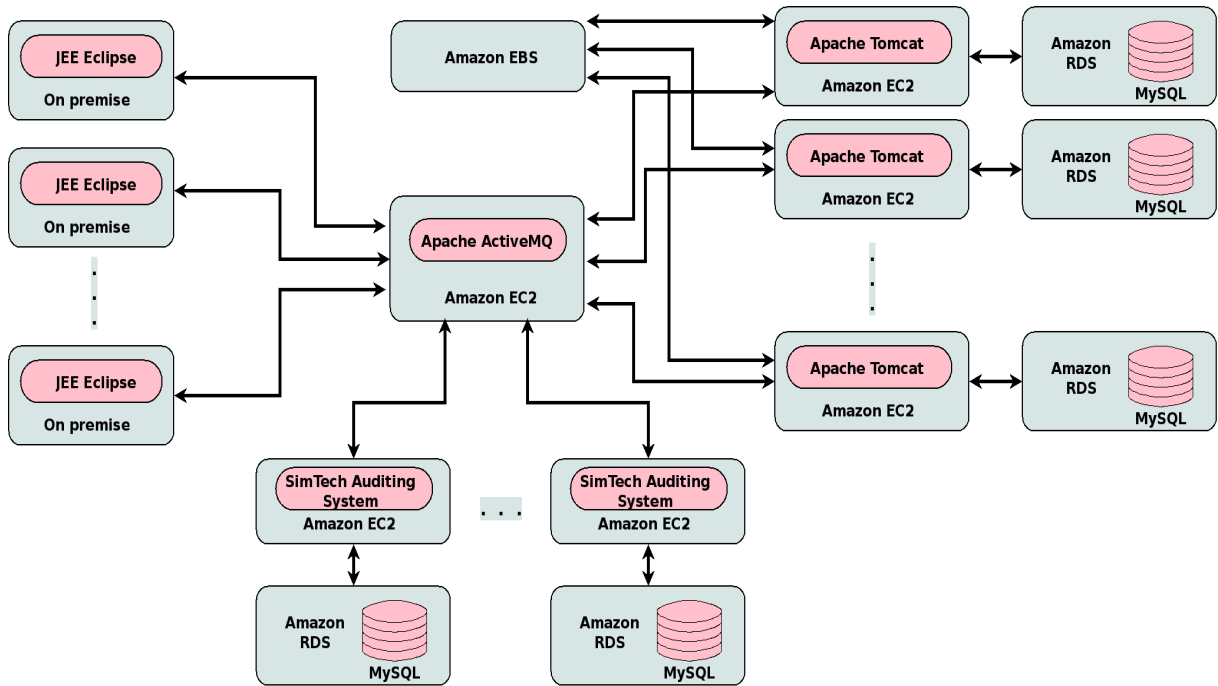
JEE Eclipse
On premise

JEE Eclipse
On premise

.
.
.

JEE Eclipse
On premise

Amazon EBS

Apache ActiveMQ
Amazon EC2

Apache Tomcat
Amazon EC2

Amazon RDS
MySQL

Apache Tomcat
Amazon EC2

Amazon RDS
MySQL

.
.
.

Apache Tomcat
Amazon EC2

Amazon RDS
MySQL

SimTech Auditing System
Amazon EC2

. . .

SimTech Auditing System
Amazon EC2

Amazon RDS
MySQL

Amazon RDS
MySQL